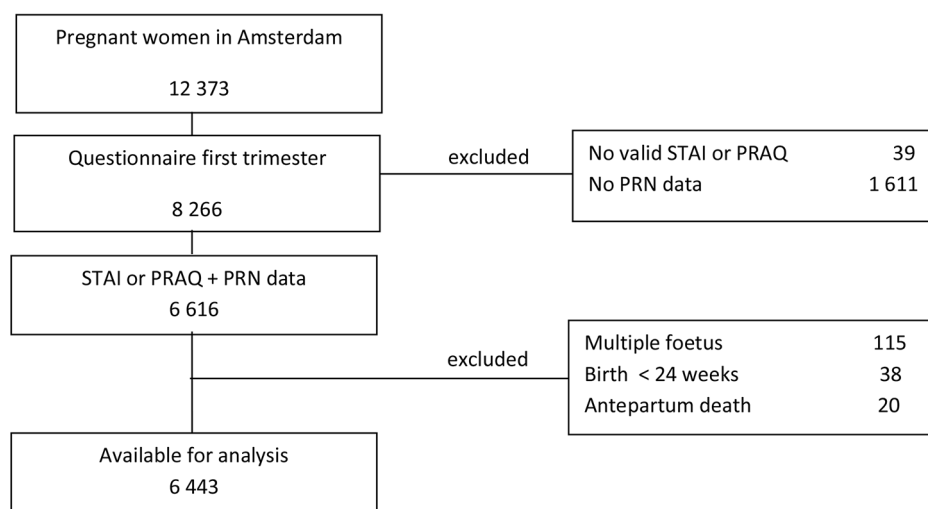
Pregnant women in Amsterdam

12 373

Questionnaire first trimester

8 266

excluded

No valid STAI or PRAQ 39
No PRN data 1 611

STAI or PRAQ + PRN data
6 616

excluded

Multiple foetus 115
Birth < 24 weeks 38
Antepartum death 20

Available for analysis
6 443